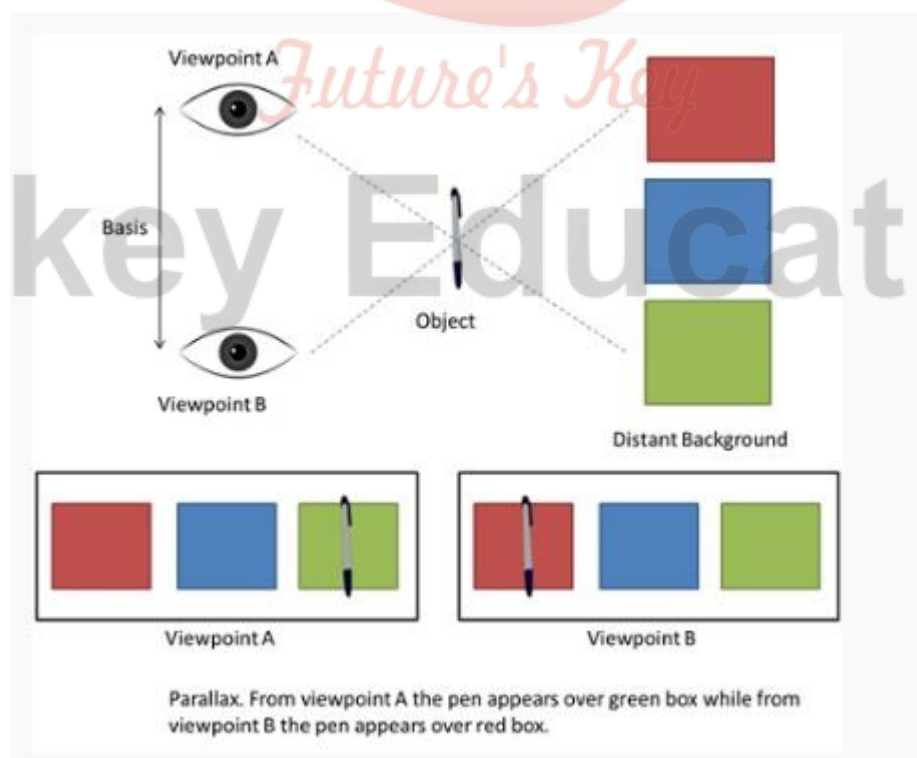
Viewpoint A

Future's Key

Basis

key Educat

Object

Viewpoint B

Distant Background

Viewpoint A

Viewpoint B

Parallax. From viewpoint A the pen appears over green box while from viewpoint B the pen appears over red box.